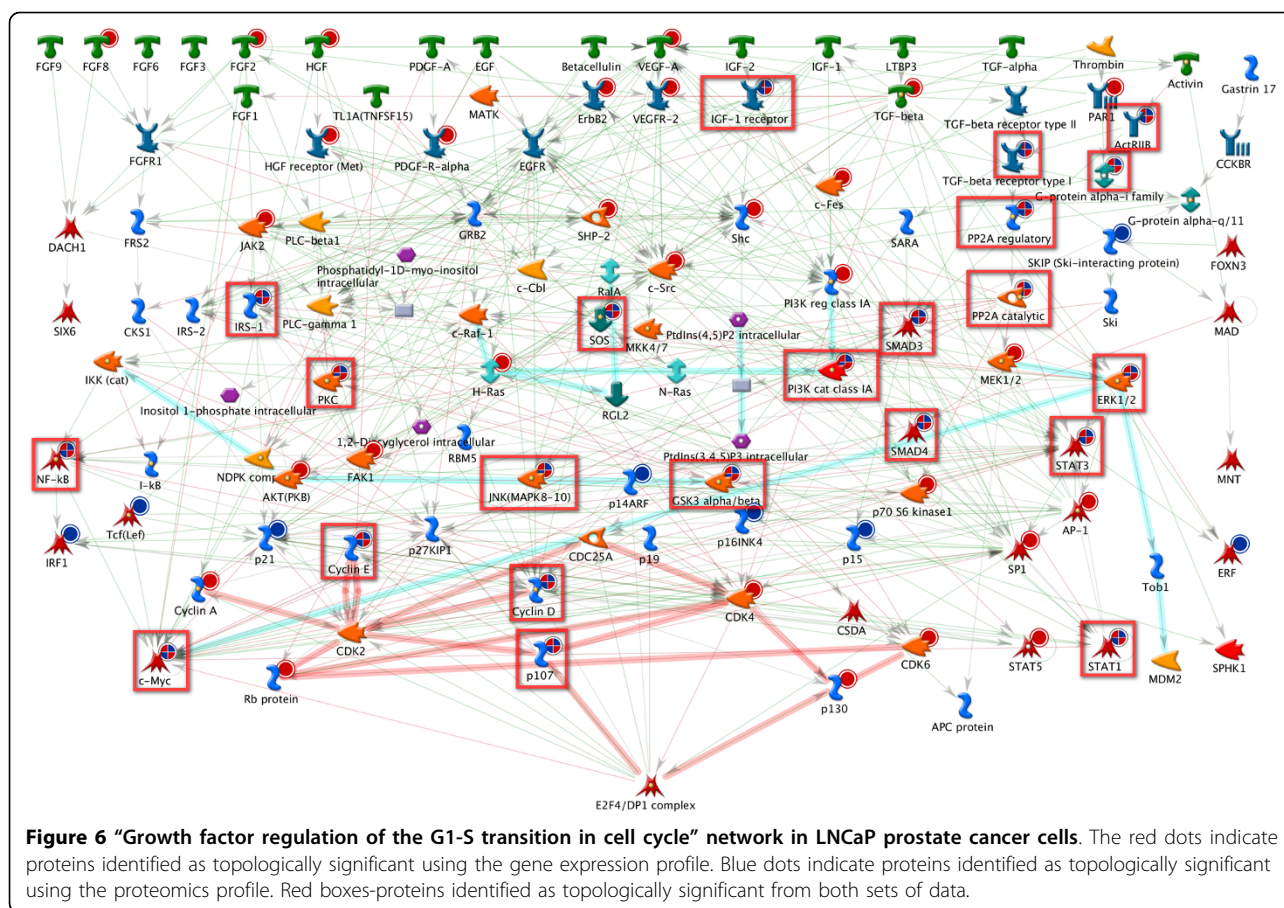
FGF9 FGF8 FGF6 FGF3 FGF2 HGF PDGF-A EGF Betacellulin VEGF-A IGF-2 IGF-1 LTBP3 TGF-alpha Thrombin Activin Gastrin 17

FGF1 TL1A(TNFSF15) MATK ErbB2 VEGFR-2 IGF-1 receptor TGF-beta PAR1 ActRIIB

FGFR1 HGF receptor (Met) PDGF-R-alpha EGFR TGF-beta receptor type II CCKBR

TGF-beta receptor type I G-protein alpha-i family

c-Fes G-protein alpha-q/11

DACH1 FRS2 JAK2 PLC-beta1 GRB2 SHP-2 Shc SARA PP2A regulatory FOXN3

Phosphatidyl-1D-myo-inositol intracellular SKIP (Ski-interacting protein)

c-Cbl RalA c-Src PI3K reg class IA Ski MAD

SIX6 CKS1 IRS-2 IRS-1 PLC-gamma 1 c-Raf-1 SOS MKK4/7 PtdIns(4,5)P2 intracellular PP2A catalytic

SMAD3

IKK (cat) PKC H-Ras N-Ras PI3K cat class IA MEK1/2 ERK1/2

Inositol 1-phosphate intracellular RGL2

1,2-Diacylglycerol intracellular PtdIns(3,4,5)P3 intracellular SMAD4

NF-kB I-kB NDPK comp RBM5 JNK(MAPK8-10) STAT3 MNT

AKT(PKB) FAK1 p14ARF GSK3 alpha/beta

Tcf(Lef) p70 S6 kinase1 AP-1

IRF1 p21 Cyclin E p27KIP1 CDC25A p19 p16INK4 p15 SP1 ERF

Cyclin A Cyclin D Tob1

CDK4 CSDA

c-Myc CDK2 p107 CDK6 STAT5 STAT1 SPHK1

Rb protein MDM2

p130

APC protein

E2F4/DP1 complex

**Figure 6 "Growth factor regulation of the G1-S transition in cell cycle" network in LNCaP prostate cancer cells**. The red dots indicate proteins identified as topologically significant using the gene expression profile. Blue dots indicate proteins identified as topologically significant using the proteomics profile. Red boxes-proteins identified as topologically significant from both sets of data.